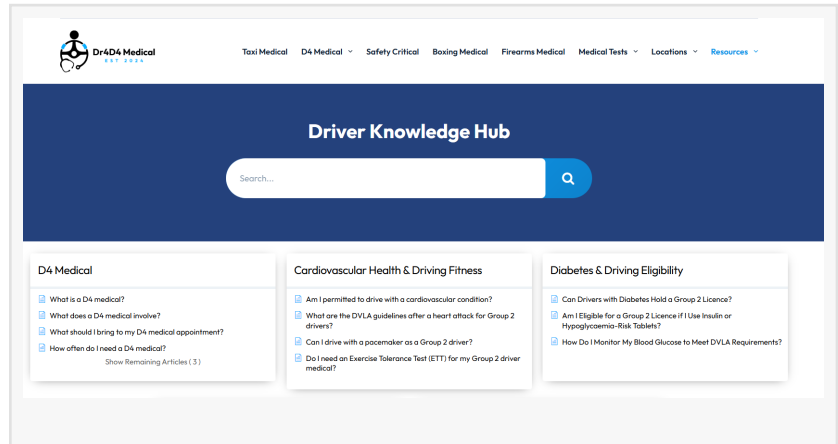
Dr4D4 Medical
EST 2024

Taxi Medical D4 Medical Safety Critical Boxing Medical Firearms Medical Medical Tests Locations Resources

Driver Knowledge Hub

Search...

D4 Medical

What is a D4 medical?

What does a D4 medical involve?

What should I bring to my D4 medical appointment?

How often do I need a D4 medical?

Show Remaining Articles ( 3 )

Cardiovascular Health & Driving Fitness

Am I permitted to drive with a cardiovascular condition?

What are the DVLA guidelines after a heart attack for Group 2 drivers?

Can I drive with a pacemaker as a Group 2 driver?

Do I need an Exercise Tolerance Test (ETT) for my Group 2 driver medical?

Diabetes & Driving Eligibility

Can Drivers with Diabetes Hold a Group 2 Licence?

Am I Eligible for a Group 2 Licence if I Use Insulin or Hypoglycaemia-Risk Tablets?

How Do I Monitor My Blood Glucose to Meet DVLA Requirements?